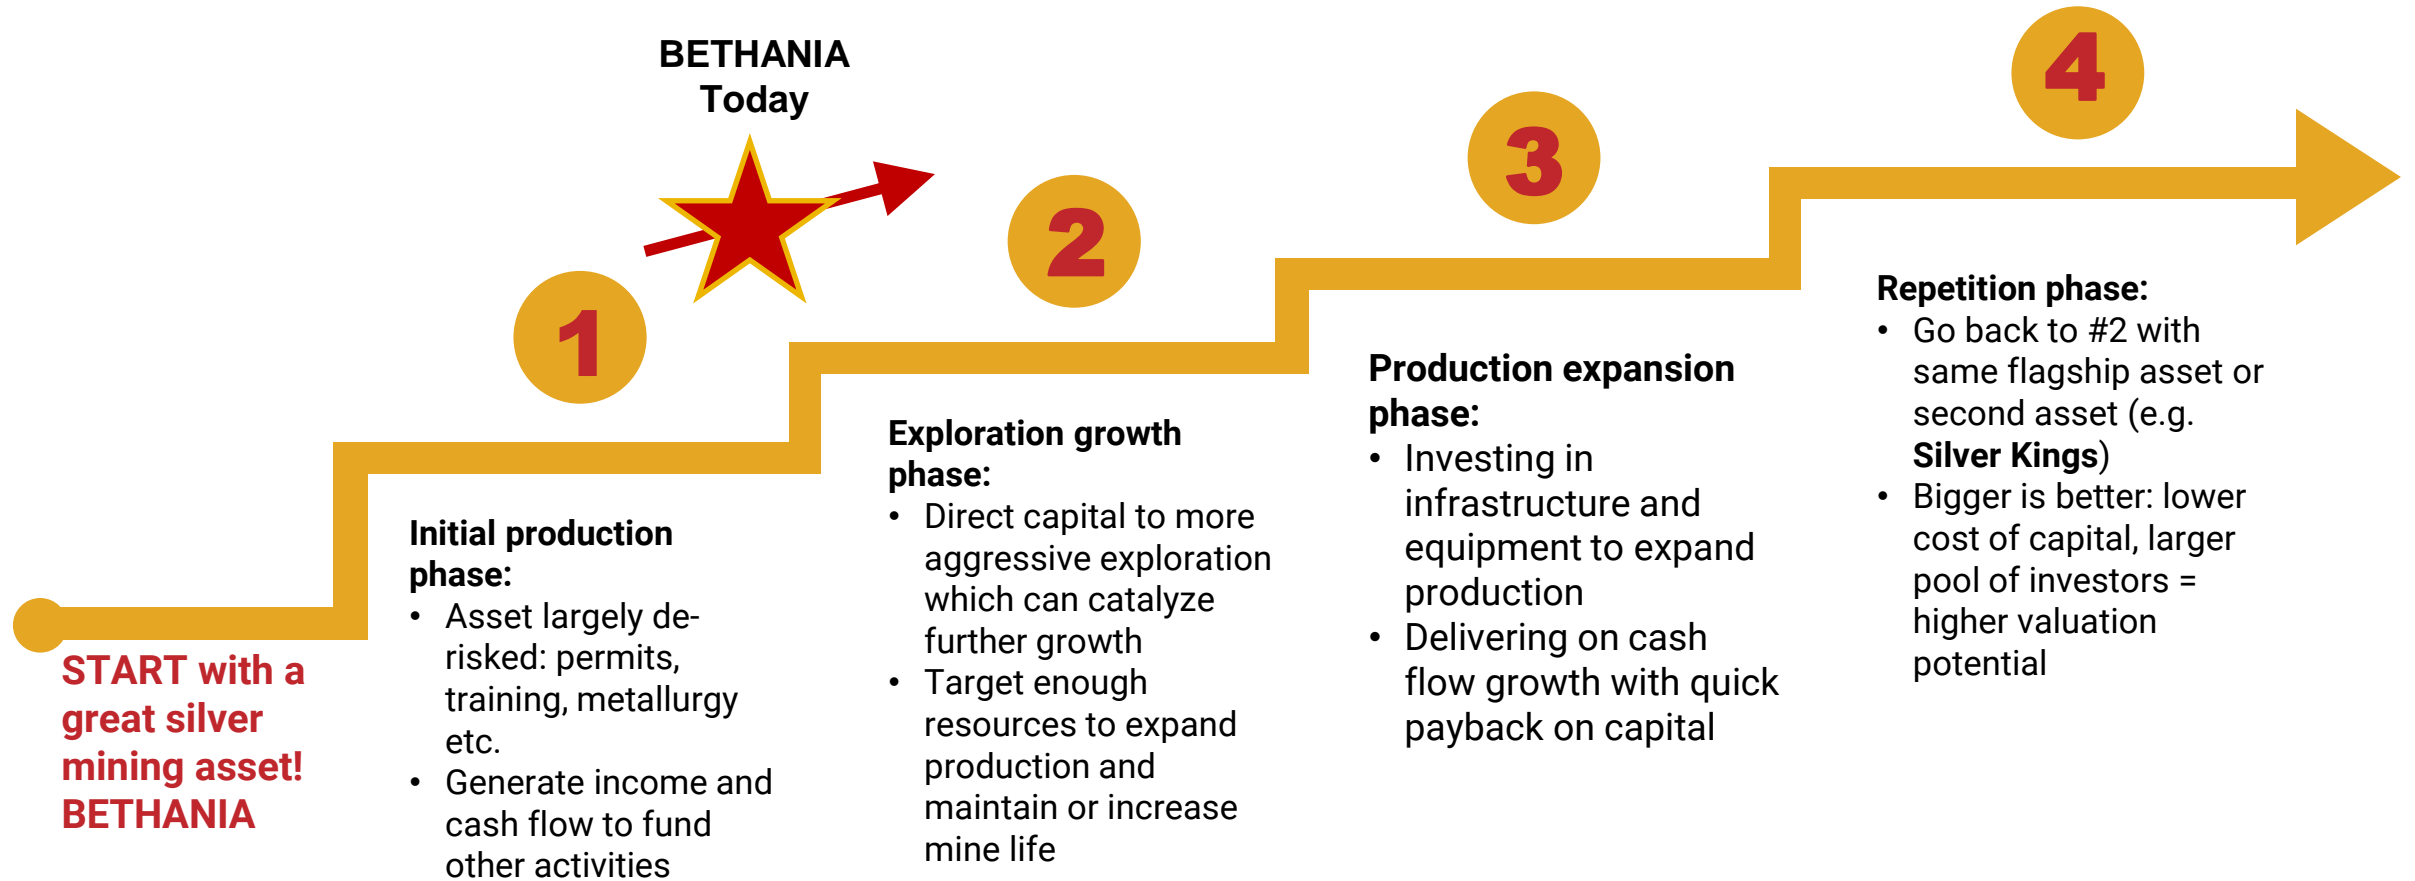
BETHANIA Today

1

2

3

4

START with a great silver mining asset! BETHANIA

Initial production phase:
• Asset largely de-risked: permits, training, metallurgy etc.
• Generate income and cash flow to fund other activities

Exploration growth phase:
• Direct capital to more aggressive exploration which can catalyze further growth
• Target enough resources to expand production and maintain or increase mine life

Production expansion phase:
• Investing in infrastructure and equipment to expand production
• Delivering on cash flow growth with quick payback on capital

Repetition phase:
• Go back to #2 with same flagship asset or second asset (e.g. Silver Kings)
• Bigger is better: lower cost of capital, larger pool of investors = higher valuation potential